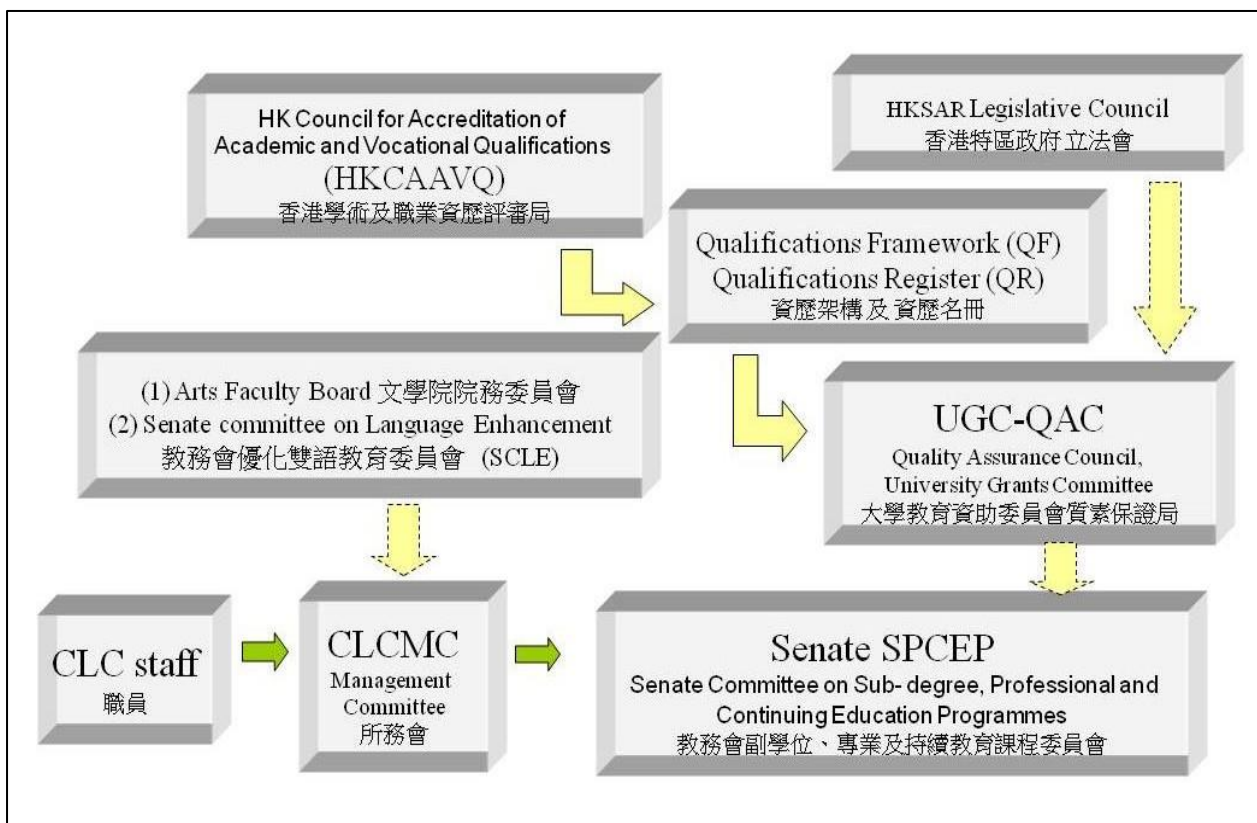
HK Council for Accreditation of Academic and Vocational Qualifications (HKCAAVQ)
香港學術及職業資歷評審局

HKSAR Legislative Council
香港特區政府立法會

Qualifications Framework (QF)
Qualifications Register (QR)
資歷架構及資歷名冊

(1) Arts Faculty Board 文學院院務委員會
(2) Senate committee on Language Enhancement
教務會優化雙語教育委員會 (SCLE)

UGC-QAC
Quality Assurance Council, University Grants Committee
大學教育資助委員會質素保證局

CLC staff
職員

CLCMC
Management Committee
所務會

Senate SPCEP
Senate Committee on Sub- degree, Professional and Continuing Education Programmes
教務會副學位、專業及持續教育課程委員會